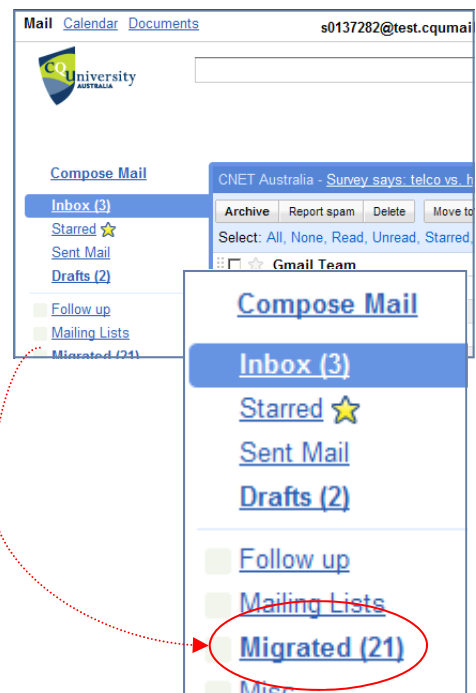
Mail Calendar Documents s0137282@test.cqumai

CQ University AUSTRALIA

Compose Mail

Inbox (3)

Starred

Sent Mail

Drafts (2)

Follow up

Mailing Lists

Migrated (21)

CNET Australia - Survey says: telco vs. h

Archive Report spam Delete Move to

Select: All, None, Read, Unread, Starred,

Gmail Team

Compose Mail

Inbox (3)

Starred

Sent Mail

Drafts (2)

Follow up

Mailing Lists

Migrated (21)

Misc